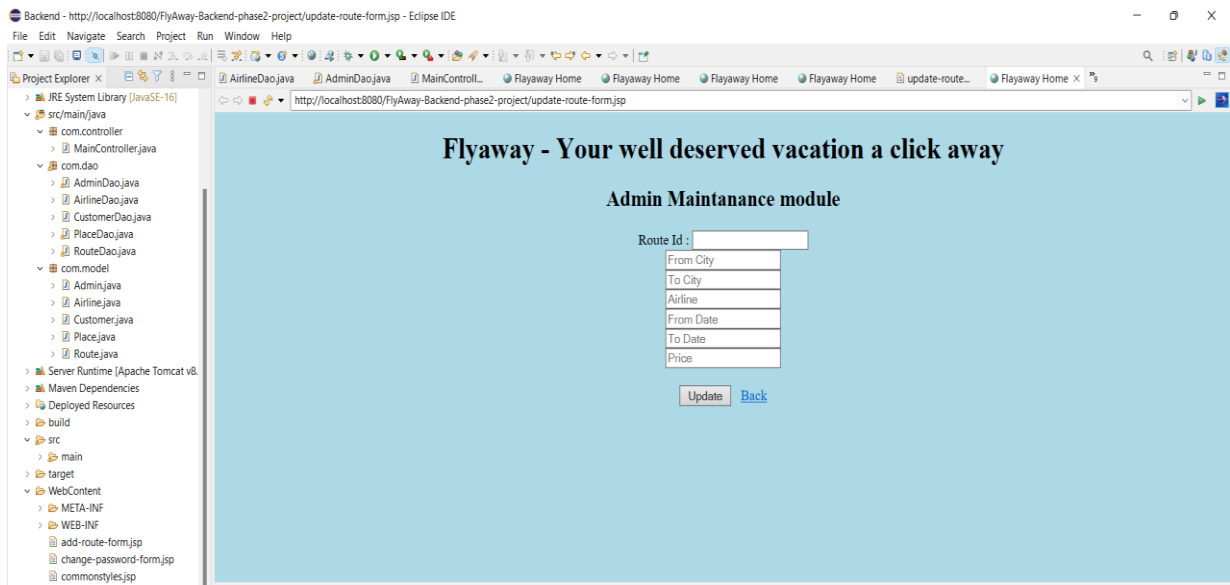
Backend - http://localhost:8080/FlyAway-Backend-phase2-project/update-route-form.jsp - Eclipse IDE

File Edit Navigate Search Project Run Window Help

Project Explorer ×

JRE System Library [JavaSE-16]
src/main/java
com.controller
MainController.java
com.dao
AdminDao.java
AirlineDao.java
CustomerDao.java
PlaceDao.java
RouteDao.java
com.model
Admin.java
Airline.java
Customer.java
Place.java
Route.java
Server Runtime [Apache Tomcat v8.
Maven Dependencies
Deployed Resources
build
src
main
target
WebContent
META-INF
WEB-INF
add-route-form.jsp
change-password-form.jsp
commonstyles.jsp

AirlineDao.java | AdminDao.java | MainControll... | Flayaway Home | Flayaway Home | Flayaway Home | Flayaway Home | update-route... | Flayaway Home × | »9

http://localhost:8080/FlyAway-Backend-phase2-project/update-route-form.jsp

Flyaway - Your well deserved vacation a click away

Admin Maintanance module

Route Id :
From City
To City
Airline
From Date
To Date
Price

Update Back